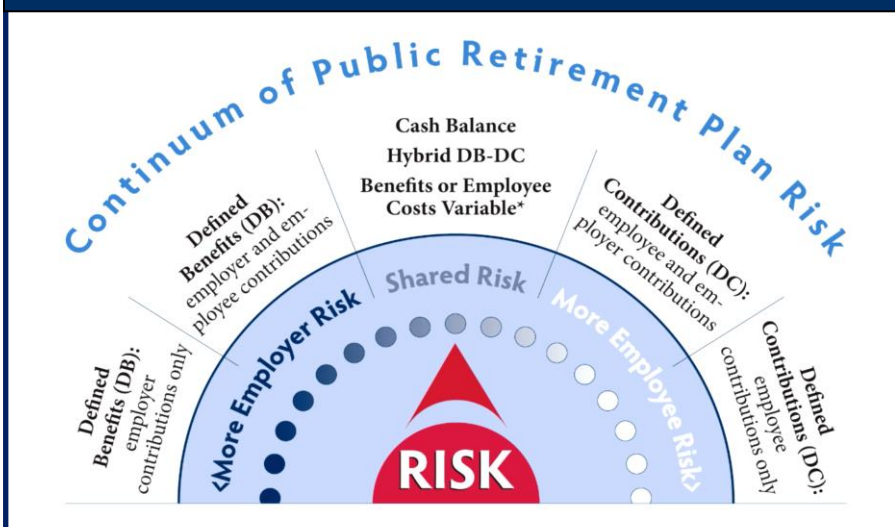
Continuum of Public Retirement Plan Risk

Defined Benefits (DB): employer contributions only

Defined Benefits (DB): employer and employee contributions

Cash Balance
Hybrid DB-DC
Benefits or Employee Costs Variable*

Defined Contributions (DC): employee and employer contributions

Defined Contributions (DC): employee contributions only

‹More Employer Risk

Shared Risk

More Employee Risk›

RISK